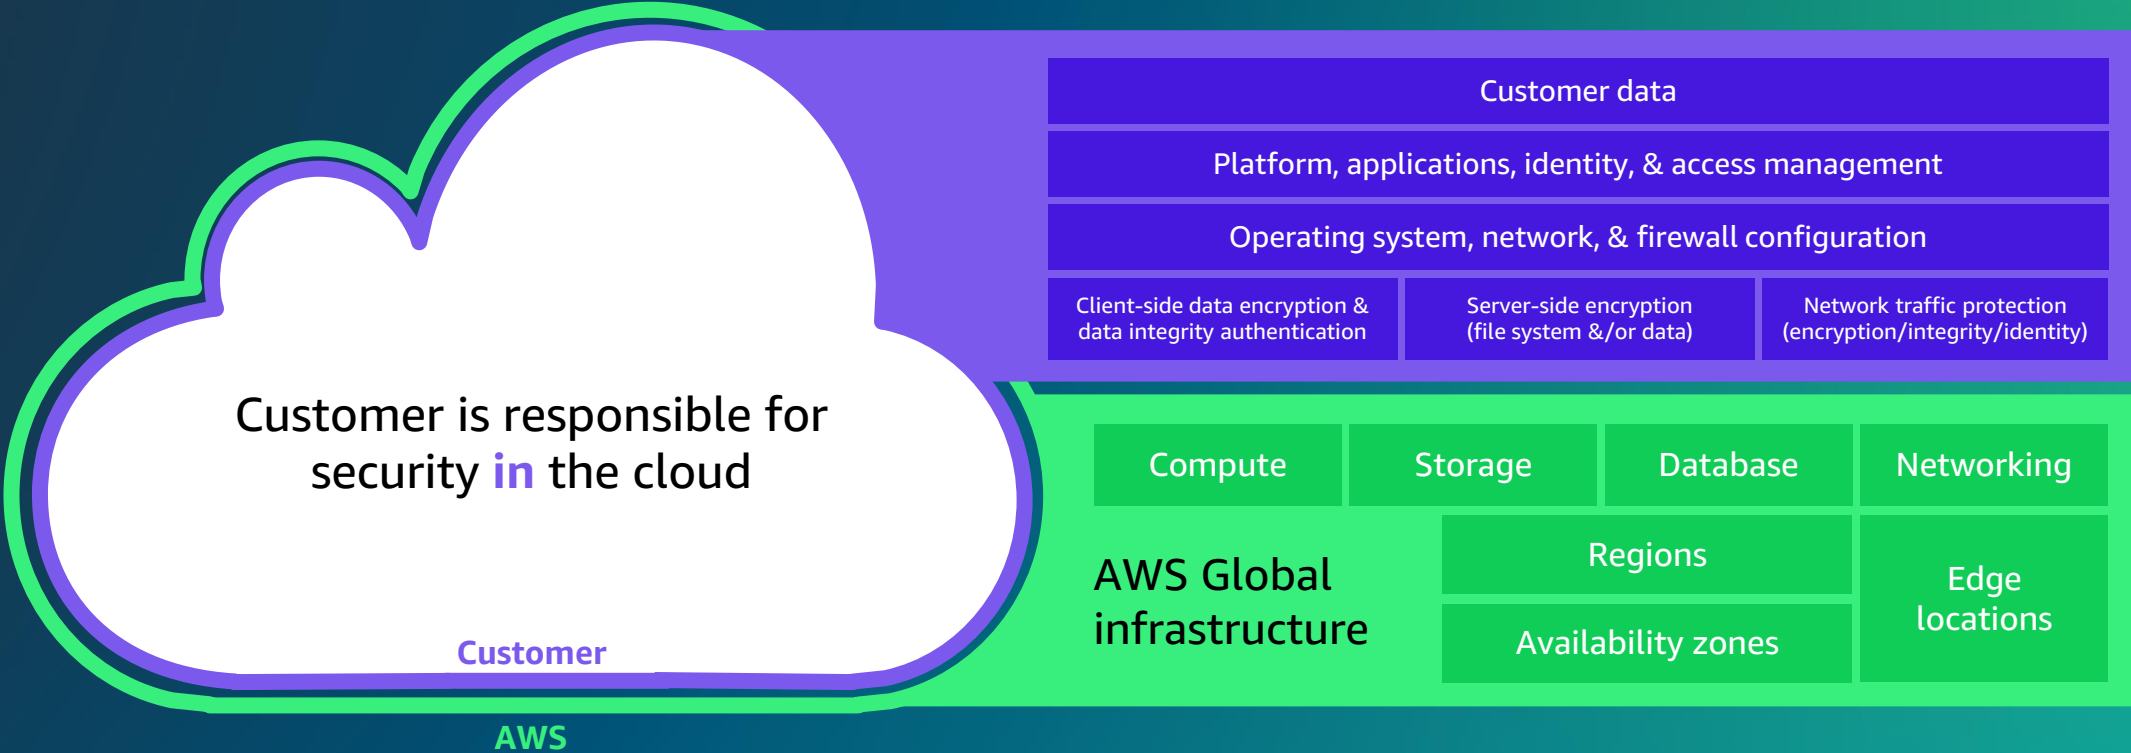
Customer is responsible for security in the cloud

Customer

AWS

Customer data

Platform, applications, identity, & access management

Operating system, network, & firewall configuration

Client-side data encryption & data integrity authentication

Server-side encryption (file system &/or data)

Network traffic protection (encryption/integrity/identity)

Compute

Storage

Database

Networking

AWS Global infrastructure

Regions

Availability zones

Edge locations